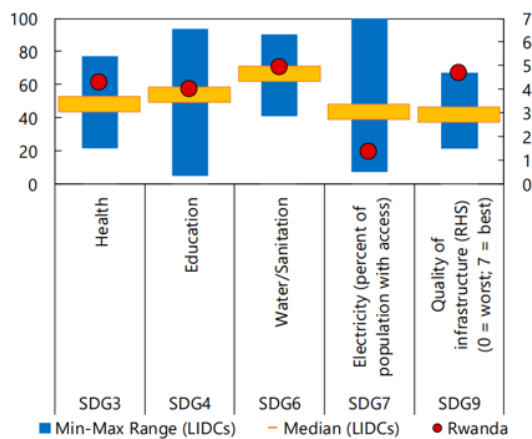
100
80
60
40
20
0

7
6
5
4
3
2
1
0

Health
Education
Water/Sanitation
Electricity (percent of population with access)
Quality of infrastructure (RHS) (0 = worst; 7 = best)

SDG3
SDG4
SDG6
SDG7
SDG9

Min-Max Range (LIDCs)
Median (LIDCs)
Rwanda